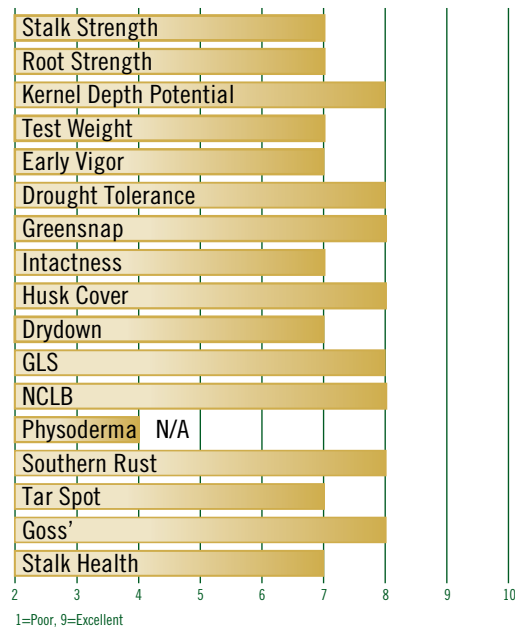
Stalk Strength
Root Strength
Kernel Depth Potential
Test Weight
Early Vigor
Drought Tolerance
Greensnap
Intactness
Husk Cover
Drydown
GLS
NCLB
Physoderma N/A
Southern Rust
Tar Spot
Goss'
Stalk Health

2 3 4 5 6 7 8 9 10

1=Poor, 9=Excellent